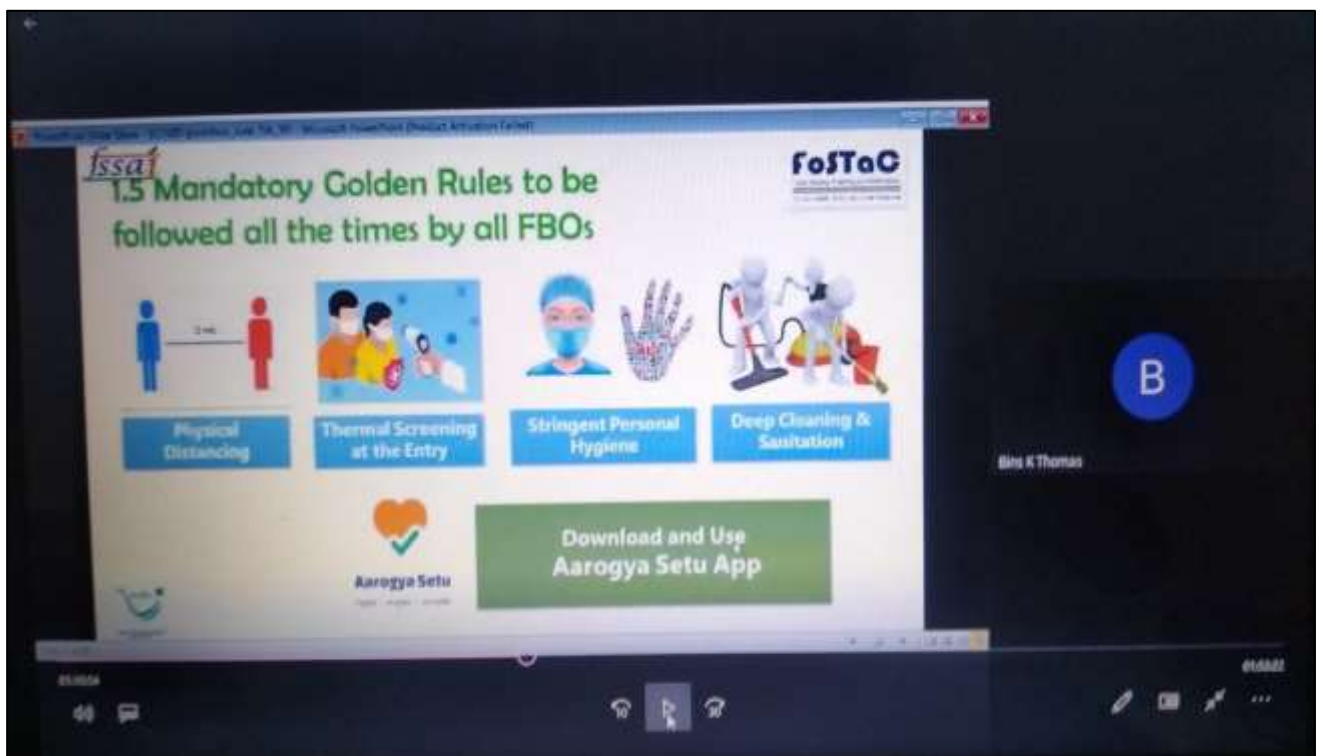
PowerPoint Slide Show - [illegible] - Microsoft PowerPoint (Product Activation Failed)

fssai

1.5 Mandatory Golden Rules to be followed all the times by all FBOs

FoSTaC

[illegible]

Physical Distancing

Thermal Screening at the Entry

Stringent Personal Hygiene

Deep Cleaning & Sanitation

Aarogya Setu

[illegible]

Download and Use Aarogya Setu App

B

Bins K Thomas

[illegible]

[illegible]